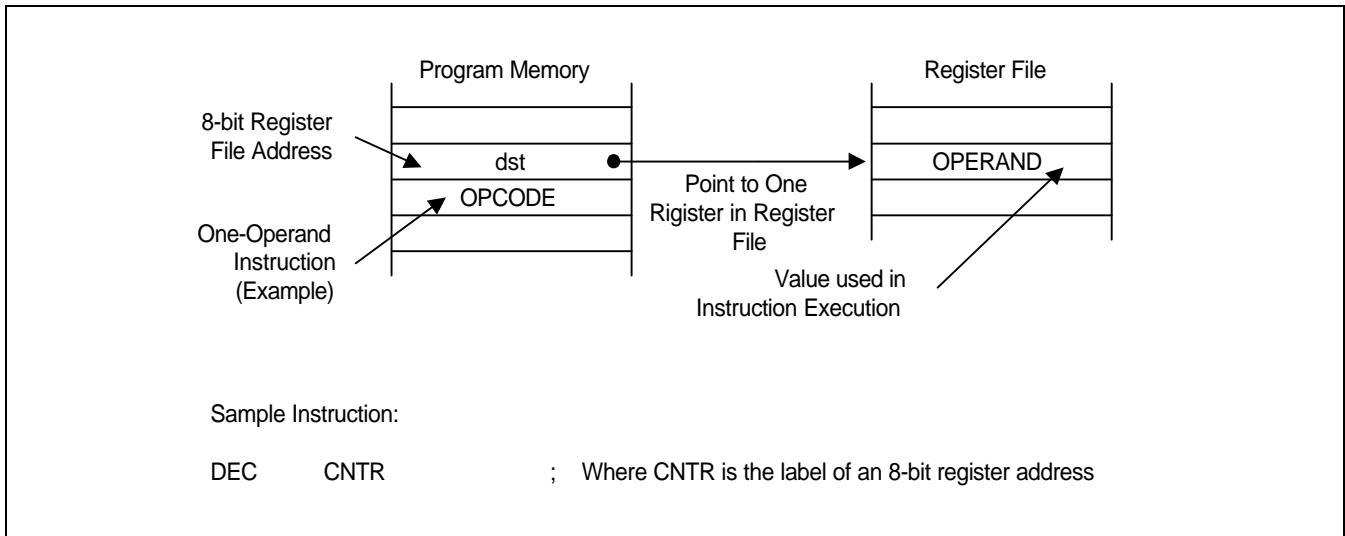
Program Memory

Register File

8-bit Register File Address

dst

OPERAND

Point to One Rigister in Register File

OPCODE

One-Operand Instruction (Example)

Value used in Instruction Execution

Sample Instruction:

DEC CNTR ; Where CNTR is the label of an 8-bit register address